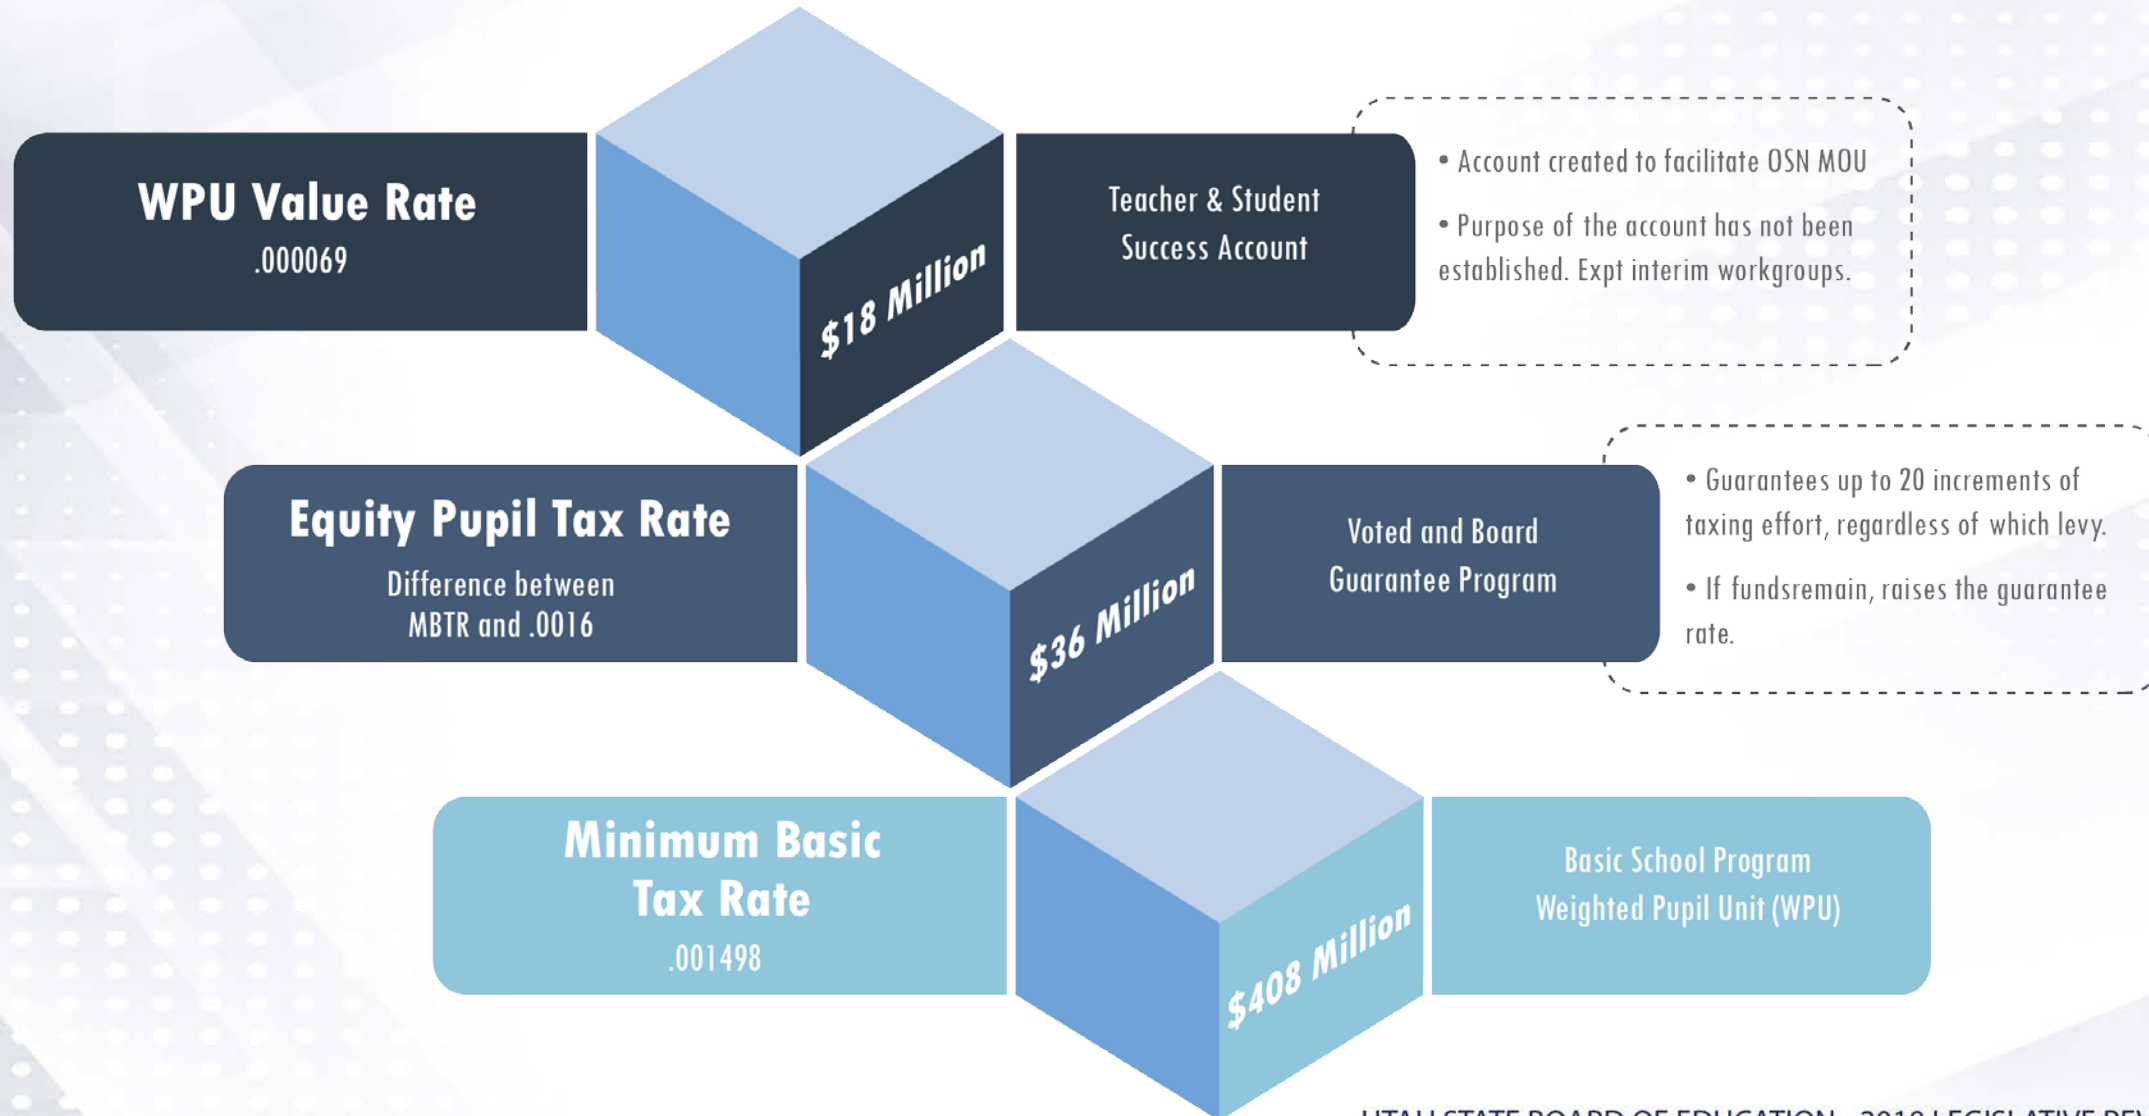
WPU Value Rate
.000069

$18 Million

Teacher & Student Success Account

• Account created to facilitate OSN MOU

• Purpose of the account has not been established. Expt interim workgroups.

Equity Pupil Tax Rate
Difference between MBTR and .0016

$36 Million

Voted and Board Guarantee Program

• Guarantees up to 20 increments of taxing effort, regardless of which levy.

• If fundsremain, raises the guarantee rate.

Minimum Basic Tax Rate
.001498

$408 Million

Basic School Program Weighted Pupil Unit (WPU)

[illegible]